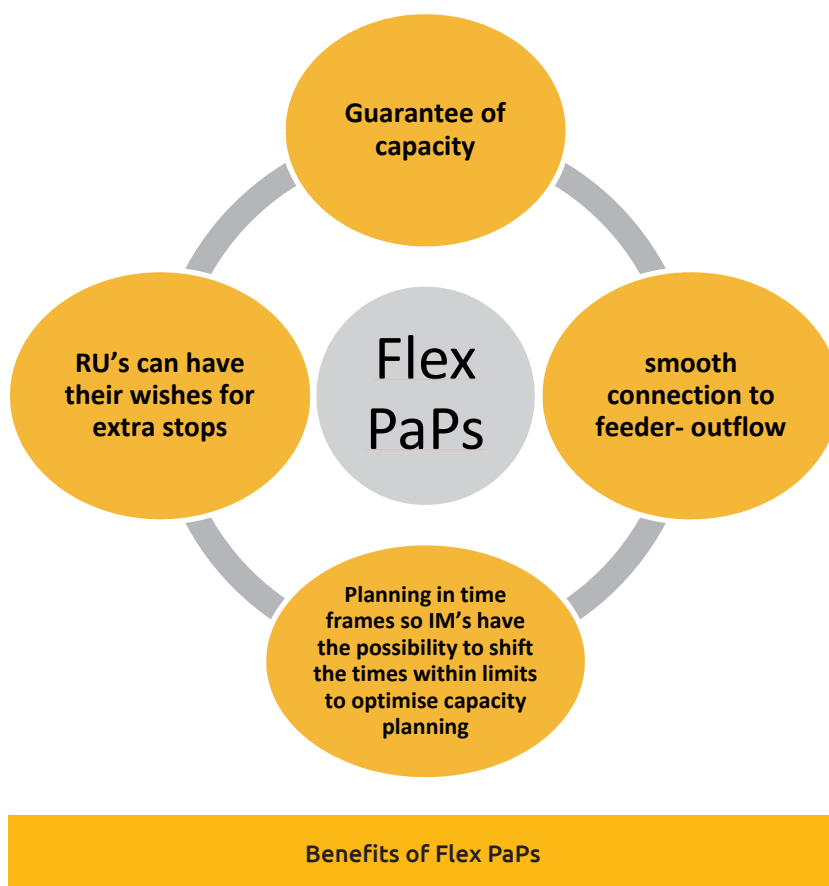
Guarantee of capacity

RU’s can have their wishes for extra stops

Flex PaPs

smooth connection to feeder- outflow

Planning in time frames so IM’s have the possibility to shift the times within limits to optimise capacity planning

Benefits of Flex PaPs